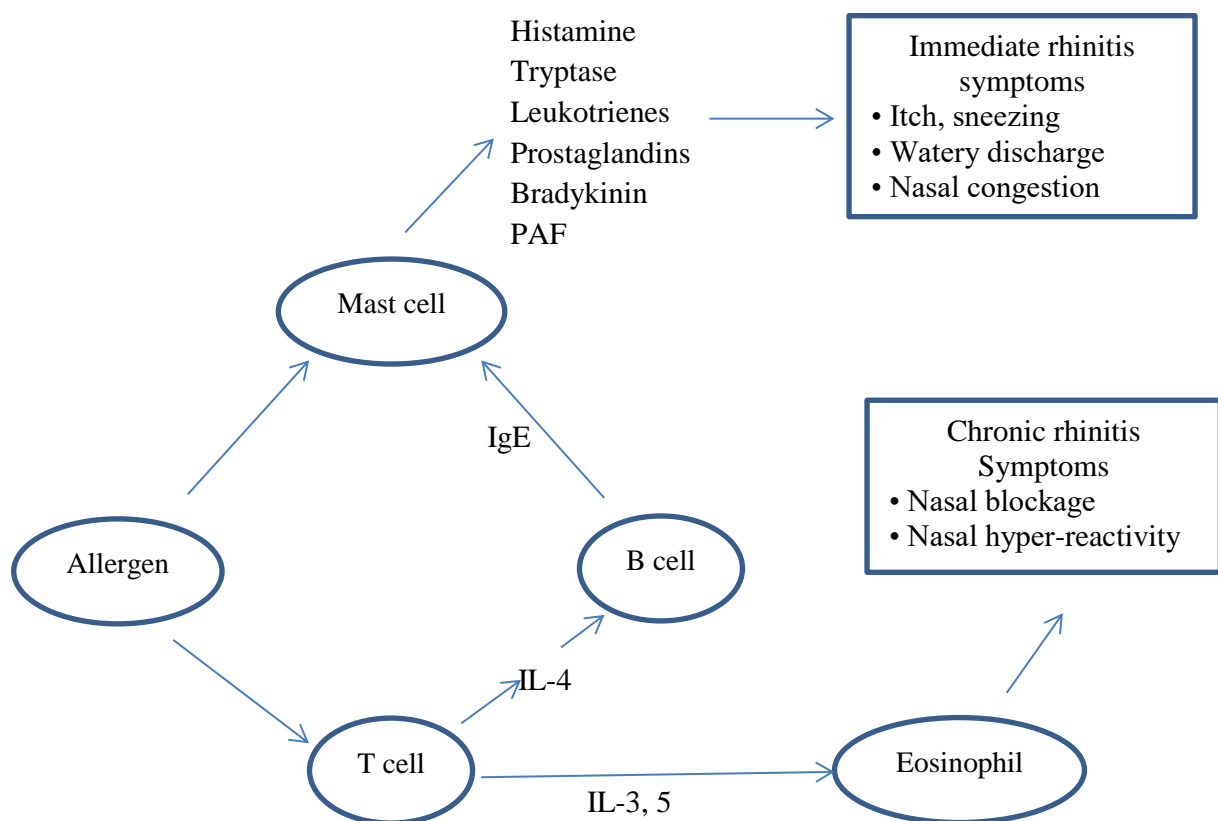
Histamine
Tryptase
Leukotrienes
Prostaglandins
Bradykinin
PAF

Immediate rhinitis symptoms
• Itch, sneezing
• Watery discharge
• Nasal congestion

Mast cell

IgE

Chronic rhinitis Symptoms
• Nasal blockage
• Nasal hyper-reactivity

Allergen

B cell

IL-4

T cell

Eosinophil

IL-3, 5